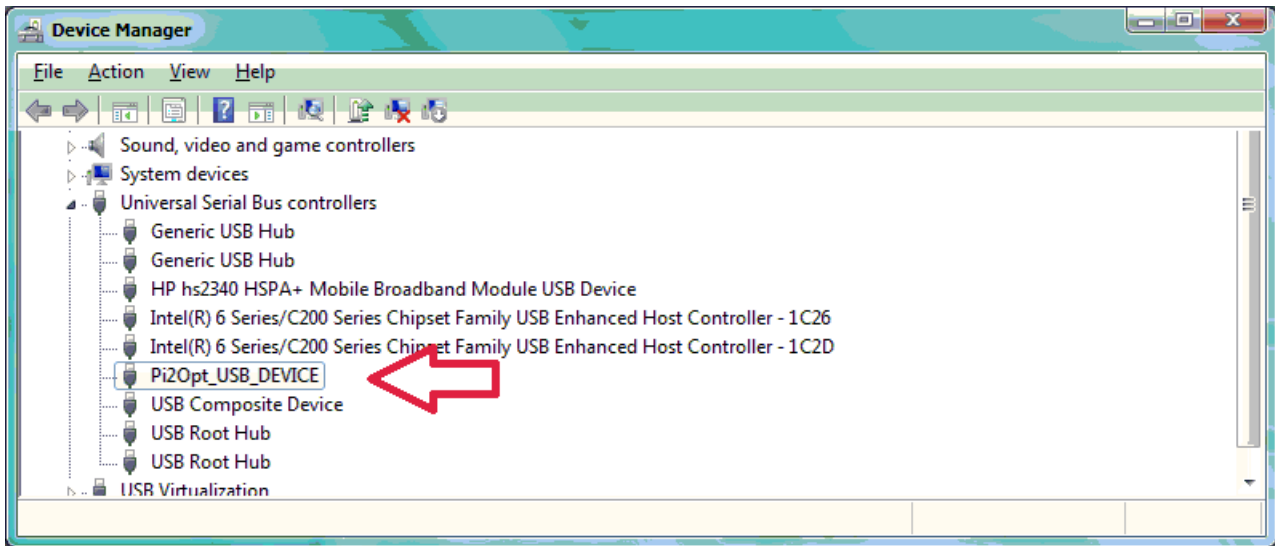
Device Manager

File Action View Help

Sound, video and game controllers
System devices
Universal Serial Bus controllers
Generic USB Hub
Generic USB Hub
HP hs2340 HSPA+ Mobile Broadband Module USB Device
Intel(R) 6 Series/C200 Series Chipset Family USB Enhanced Host Controller - 1C26
Intel(R) 6 Series/C200 Series Chipset Family USB Enhanced Host Controller - 1C2D
Pi2Opt_USB_DEVICE
USB Composite Device
USB Root Hub
USB Root Hub
USB Virtualization